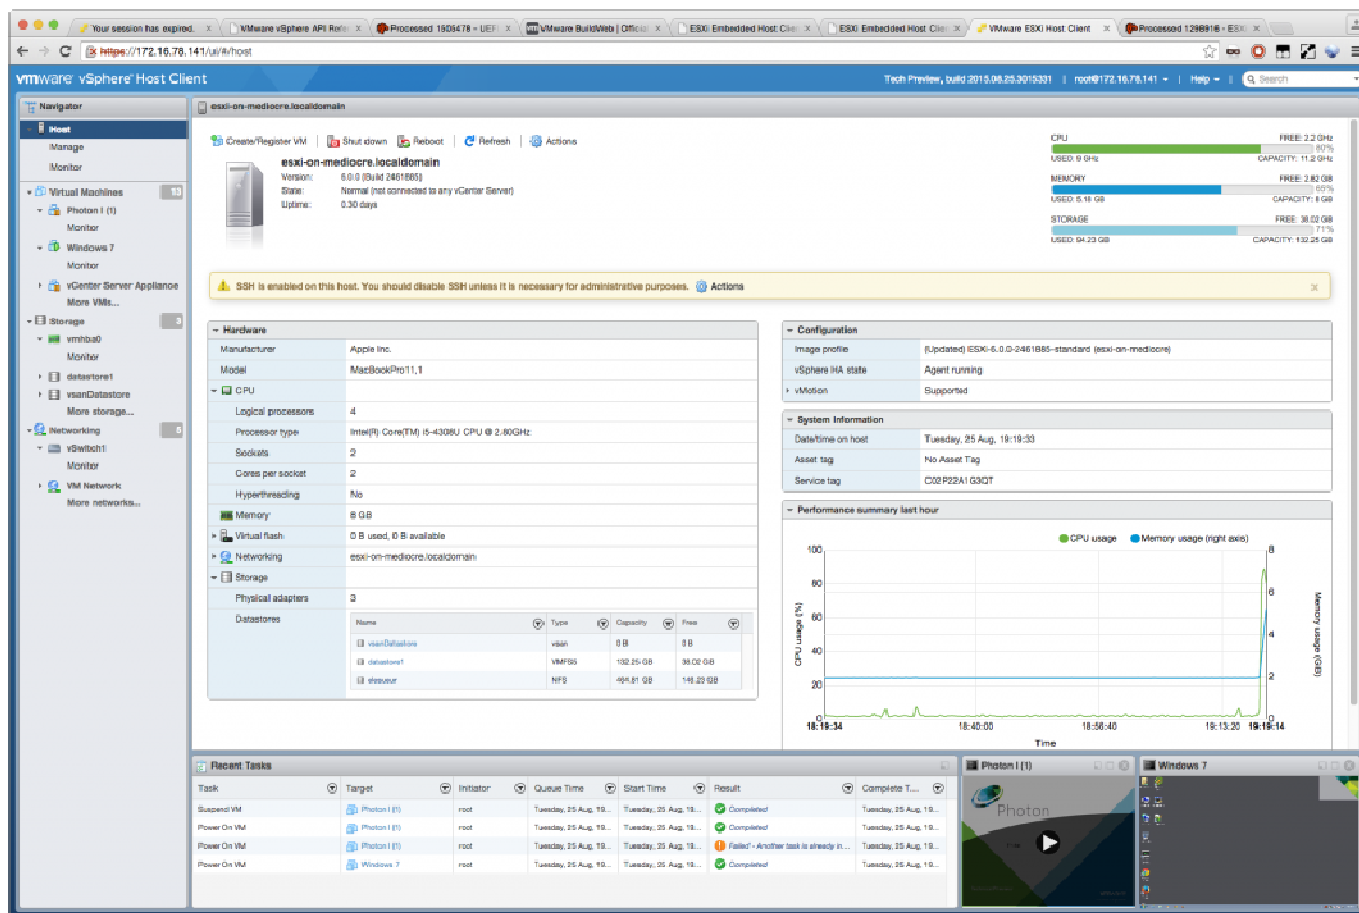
Your session has expired. | VMware vSphere API Refe | Processed 1808478 = UEFI | VMware BuildWeb | Official | ESXi Embedded Host Clie | ESXi Embedded Host Clie | VMware ESXi Host Client | Processed 1298918 = ESXi

https://172.16.78.141/ui/#/host

vmware vSphere Host Client

Tech Preview, build 2015.08.25.3015331 | root@172.16.78.141 | Help | Search

Navigator

Host
Manage
Monitor

Virtual Machines 11
Photon I (I)
Monitor
Windows 7
Monitor
vCenter Server Appliance
More VMs...

Storage 3
vmhba0
Monitor
datastore1
vsanDatastore
More storage...

Networking 5
vSwitch1
Monitor
VM Network
More networks...

esxi-on-mediocre.localdomain

Create/Register VM | Shut down | Reboot | Refresh | Actions

esxi-on-mediocre.localdomain
Version: 6.0.0 (Build 2461885)
State: Normal (not connected to any vCenter Server)
Uptime: 0.30 days

CPU FREE: 2.2 GHz
80%
USED: 9 GHz CAPACITY: 11.2 GHz
MEMORY FREE: 2.82 GB
65%
USED: 5.18 GB CAPACITY: 8 GB
STORAGE FREE: 38.02 GB
71%
USED: 94.23 GB CAPACITY: 132.25 GB

SSH is enabled on this host. You should disable SSH unless it is necessary for administrative purposes. Actions

Hardware

| | |
|---|---|
| Manufacturer | Apple Inc. |
| Model | MacBookPro11,1 |
| CPU | |
| Logical processors | 4 |
| Processor type | Intel(R) Core(TM) i5-4308U CPU @ 2.80GHz |
| Sockets | 2 |
| Cores per socket | 2 |
| Hyperthreading | No |
| Memory | 8 GB |
| Virtual flash | 0 B used, 0 B available |
| Networking | esxi-on-mediocre.localdomain |
| Storage | |
| Physical adapters | 3 |
| Datastores | |

| Name | Type | Capacity | Free |
|---|---|---|---|
| vsanDatastore | vsan | 0 B | 0 B |
| datastore1 | VMFS5 | 132.25 GB | 38.02 GB |
| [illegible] | NFS | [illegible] GB | 141.23 GB |

Configuration

| | |
|---|---|
| Image profile | (Updated) ESXi-6.0.0-2461885-standard (esxi-on-mediocre) |
| vSphere HA state | Agent running |
| vMotion | Supported |

System Information

| | |
|---|---|
| Date/time on host | Tuesday, 25 Aug, 19:19:33 |
| Asset tag | No Asset Tag |
| Service tag | C02P22A1G3QT |

Performance summary last hour

CPU usage Memory usage (right axis)
100 80 60 40 20 0
8 6 4 2 0
CPU usage (%)
Memory usage (GB)
18:19:34 18:45:00 18:58:40 19:13:20 19:19:14
Time

Recent Tasks

| Task | Target | Initiator | Queue Time | Start Time | Result | Complete T... |
|---|---|---|---|---|---|---|
| Suspend VM | Photon I (I) | root | Tuesday, 25 Aug, 19... | Tuesday, 25 Aug, 19:... | Completed | Tuesday, 25 Aug, 19... |
| Power On VM | Photon I (I) | root | Tuesday, 25 Aug, 19... | Tuesday, 25 Aug, 19:... | Completed | Tuesday, 25 Aug, 19... |
| Power On VM | Photon I (I) | root | Tuesday, 25 Aug, 19... | Tuesday, 25 Aug, 19:... | Failed - Another task is already in ... | Tuesday, 25 Aug, 19... |
| Power On VM | Windows 7 | root | Tuesday, 25 Aug, 19... | Tuesday, 25 Aug, 19:... | Completed | Tuesday, 25 Aug, 19... |

Photon I (I)
Photon

Windows 7